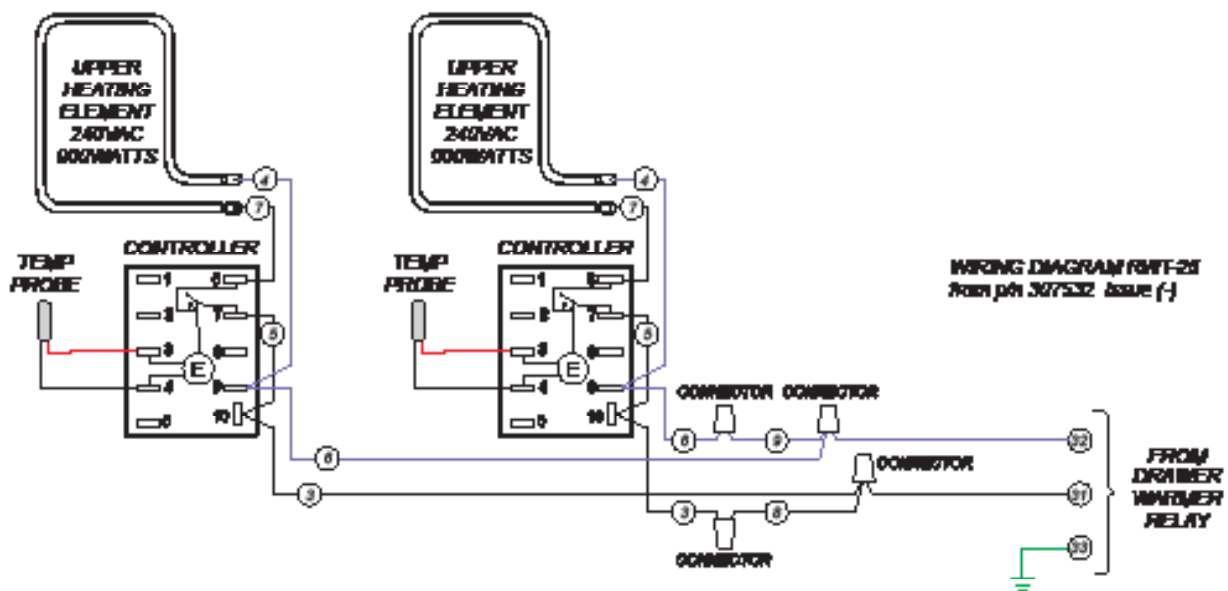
UPPER HEATING ELEMENT 240VAC 900WATTS

4

7

UPPER HEATING ELEMENT 240VAC 900WATTS

4

7

CONTROLLER

CONTROLLER

TEMP PROBE

TEMP PROBE

1 2 3 4 5 6 7 8 9 10

E

5

1 2 3 4 5 6 7 8 9 10

E

5

WIRING DIAGRAM RMT-25
from p/n 307532 Issue (-)

CONNECTOR

CONNECTOR

6

9

32

6

CONNECTOR

FROM DRAWER WARMER RELAY

3

31

3

8

CONNECTOR

33